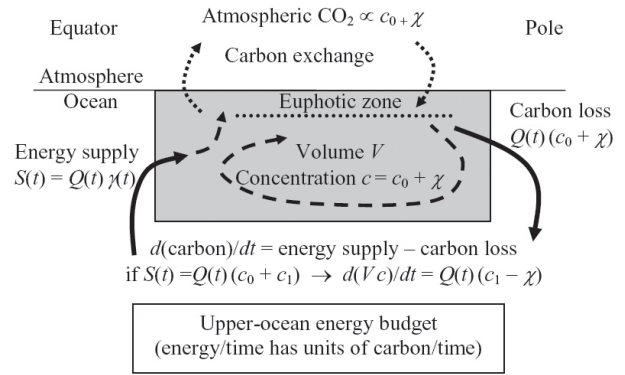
Atmospheric $CO_2 \propto c_{0} + \chi$

Equator

Pole

Carbon exchange

Atmosphere

Ocean

Euphotic zone

Carbon loss $Q(t)\,(c_0 + \chi)$

Energy supply $S(t) = Q(t)\,\chi(t)$

Volume $V$

Concentration $c = c_0 + \chi$

$d(\text{carbon})/dt$ = energy supply – carbon loss

if $S(t) = Q(t)\,(c_0 + c_1) \rightarrow d(V\,c)/dt = Q(t)\,(c_1 - \chi)$

Upper-ocean energy budget
(energy/time has units of carbon/time)